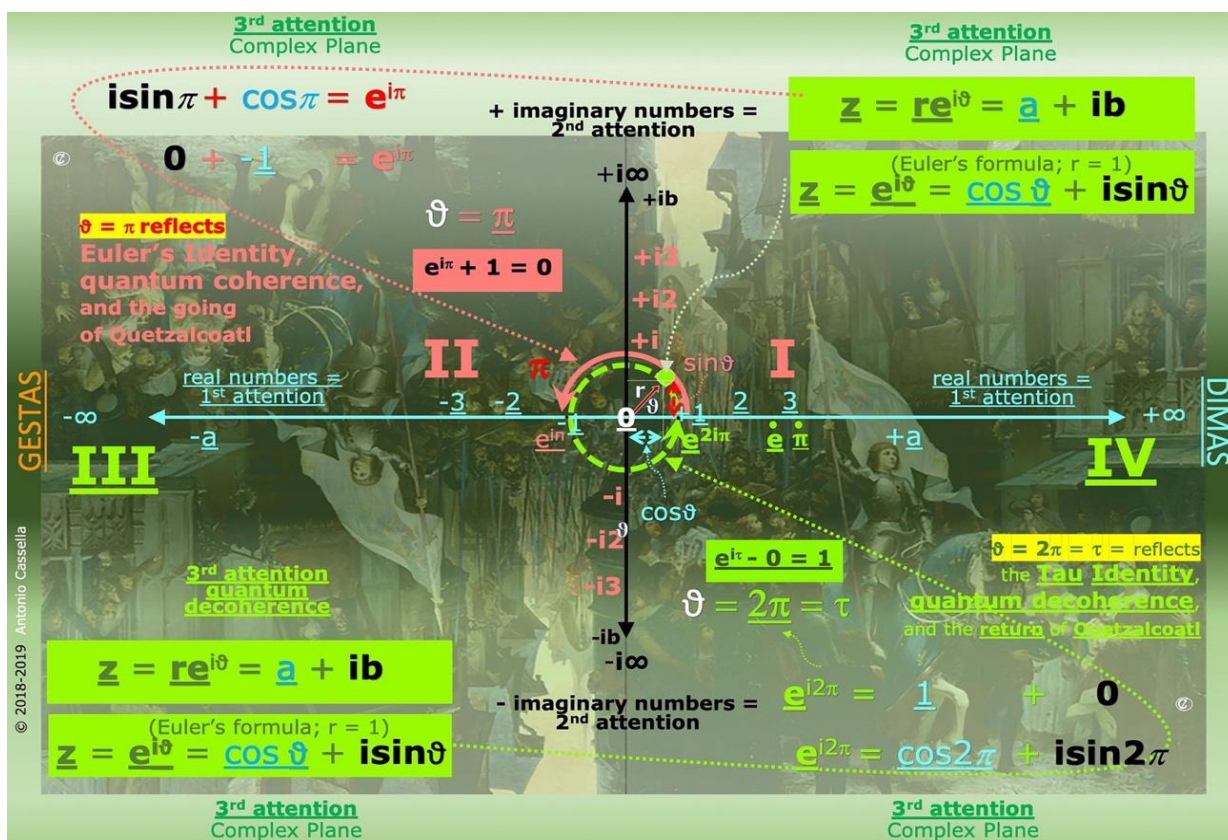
3rd attention
Complex Plane

3rd attention
Complex Plane

$\text{isin}\pi + \cos\pi = e^{i\pi}$

+ imaginary numbers = 2nd attention

$z = re^{i\vartheta} = a + ib$

$0 + -1 = e^{i\pi}$

(Euler's formula; r = 1)

$z = e^{i\vartheta} = \cos\vartheta + \text{isin}\vartheta$

$+i\infty$

+ib

$\vartheta = \pi$ reflects Euler's Identity, quantum coherence, and the going of Quetzalcoatl

$\vartheta = \pi$

$e^{i\pi} + 1 = 0$

+i3

+i2

+i

II

$\pi$

sin$\vartheta$

I

GESTAS

real numbers = 1st attention

real numbers = 1st attention

DIMAS

$-\infty$

-3 -2

-1

r

$\vartheta$

$\vartheta$

1 2 3

$+\infty$

-a

$e^{i\pi}$

$e^{2i\pi}$

e

$\pi$

+a

III

IV

-i

cos$\vartheta$

-i2

-i3

$e^{i\tau} - 0 = 1$

$\vartheta = 2\pi = \tau =$ reflects the Tau Identity, quantum decoherence, and the return of Quetzalcoatl

3rd attention quantum decoherence

$\vartheta = 2\pi = \tau$

© 2018-2019 Antonio Cassella

-ib

$-i\infty$

$z = re^{i\vartheta} = a + ib$

- imaginary numbers = 2nd attention

$e^{i2\pi} = 1 + 0$

(Euler's formula; r = 1)

$z = e^{i\vartheta} = \cos\vartheta + \text{isin}\vartheta$

$e^{i2\pi} = \cos2\pi + \text{isin}2\pi$

3rd attention
Complex Plane

3rd attention
Complex Plane